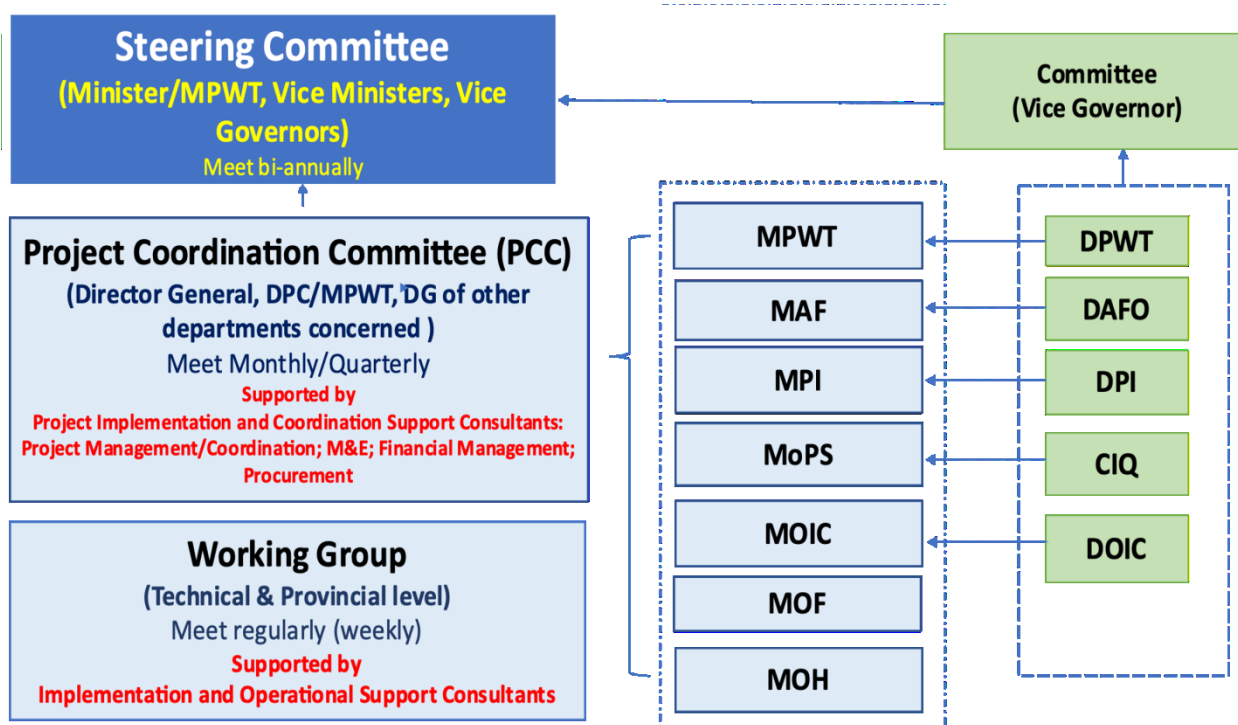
Steering Committee
(Minister/MPWT, Vice Ministers, Vice Governors)
Meet bi-annually

Committee
(Vice Governor)

Project Coordination Committee (PCC)
(Director General, DPC/MPWT, DG of other departments concerned )
Meet Monthly/Quarterly
Supported by
Project Implementation and Coordination Support Consultants: Project Management/Coordination; M&E; Financial Management; Procurement

Working Group
(Technical & Provincial level)
Meet regularly (weekly)
Supported by
Implementation and Operational Support Consultants

MPWT
MAF
MPI
MoPS
MOIC
MOF
MOH

DPWT
DAFO
DPI
CIQ
DOIC